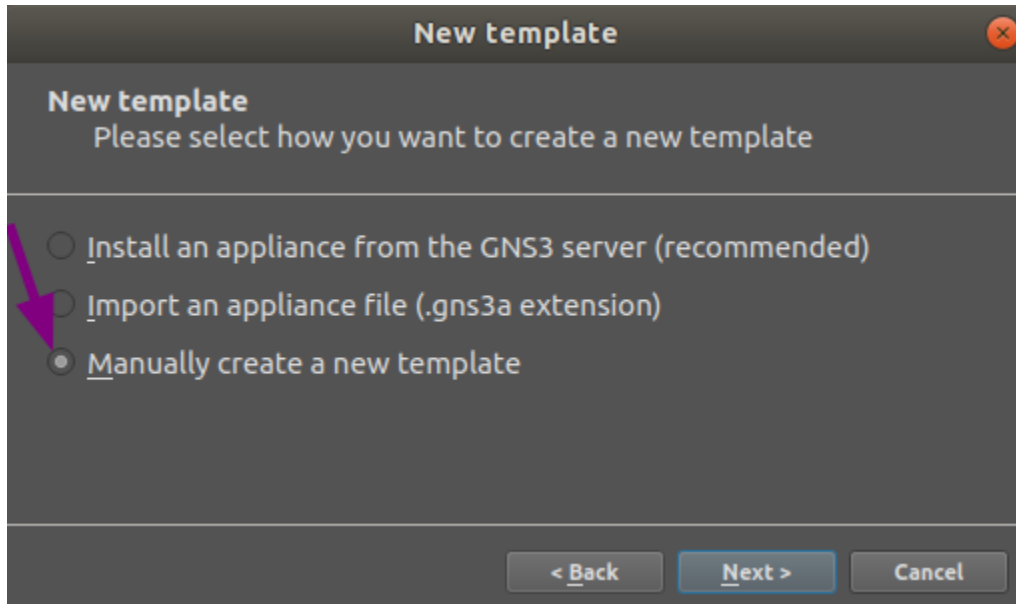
New template

New template
Please select how you want to create a new template

Install an appliance from the GNS3 server (recommended)

Import an appliance file (.gns3a extension)

Manually create a new template

< Back | Next > | Cancel